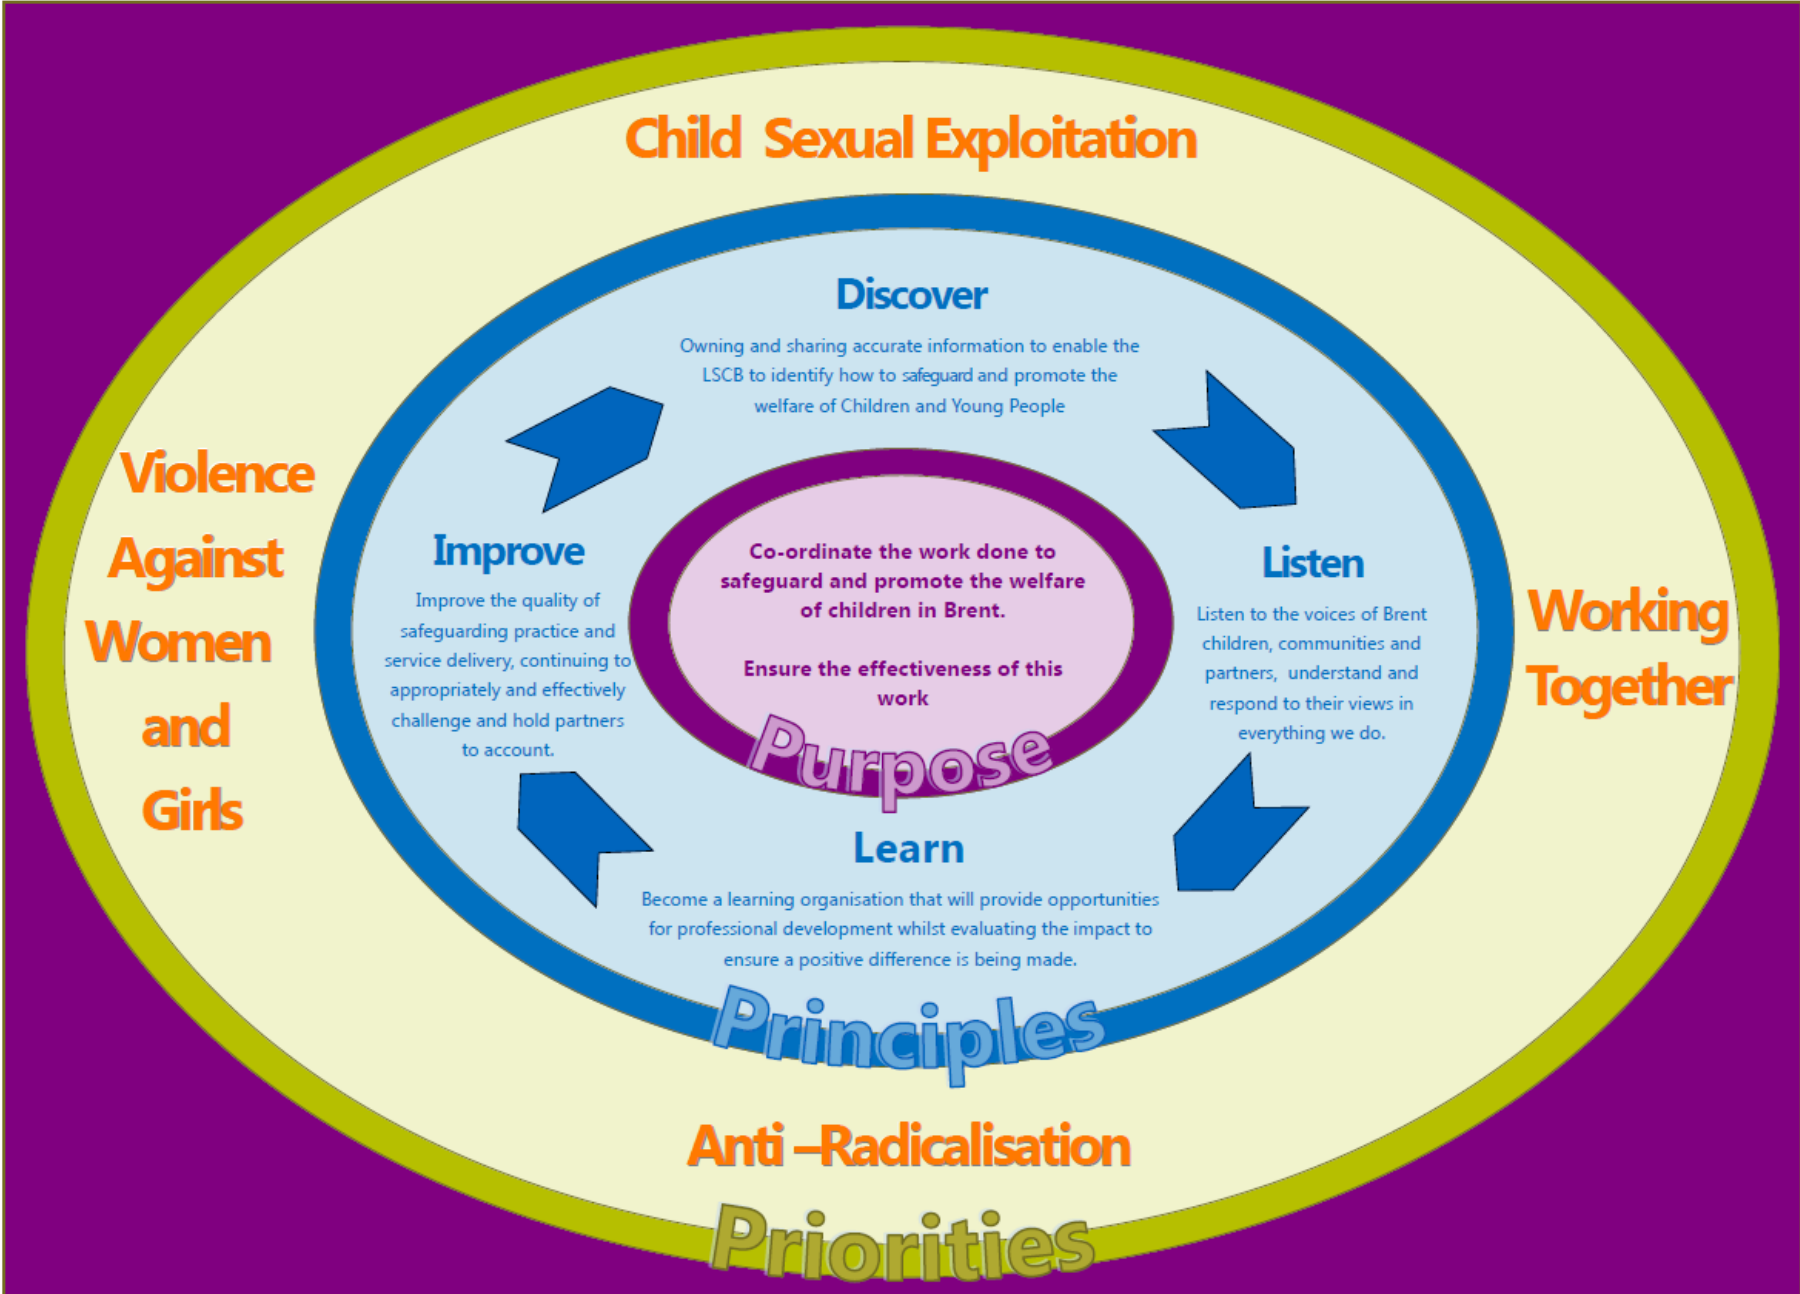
Child Sexual Exploitation

Discover

Owning and sharing accurate information to enable the LSCB to identify how to safeguard and promote the welfare of Children and Young People

Violence Against Women and Girls

Improve

Improve the quality of safeguarding practice and service delivery, continuing to appropriately and effectively challenge and hold partners to account.

Co-ordinate the work done to safeguard and promote the welfare of children in Brent.

Ensure the effectiveness of this work

Purpose

Listen

Listen to the voices of Brent children, communities and partners, understand and respond to their views in everything we do.

Working Together

Learn

Become a learning organisation that will provide opportunities for professional development whilst evaluating the impact to ensure a positive difference is being made.

Principles

Anti –Radicalisation

Priorities